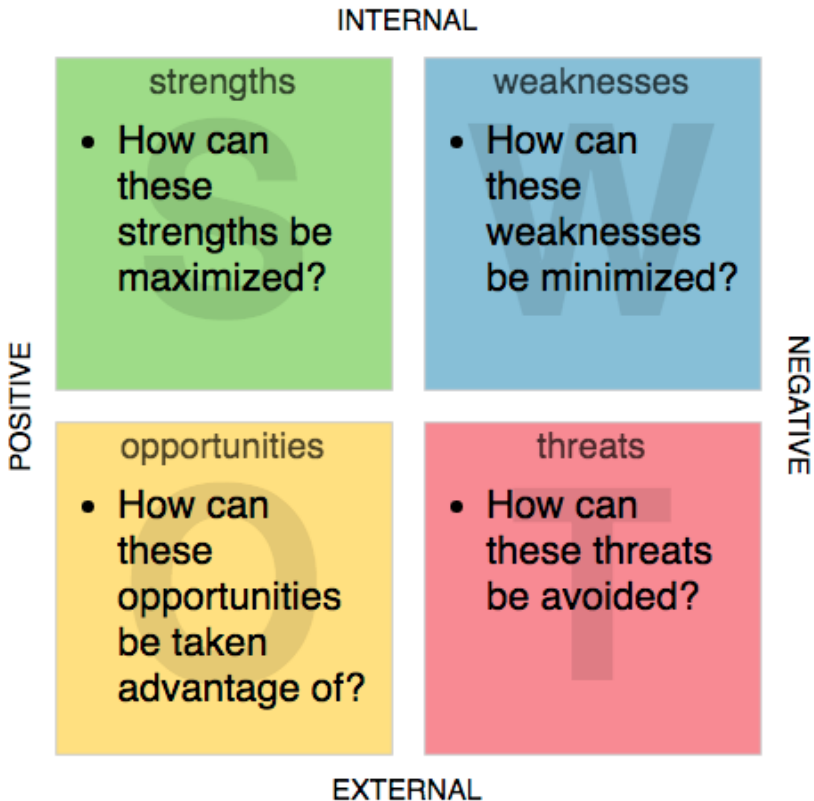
INTERNAL

POSITIVE

strengths

S

- How can these strengths be maximized?

weaknesses

W

- How can these weaknesses be minimized?

NEGATIVE

opportunities

O

- How can these opportunities be taken advantage of?

threats

T

- How can these threats be avoided?

EXTERNAL